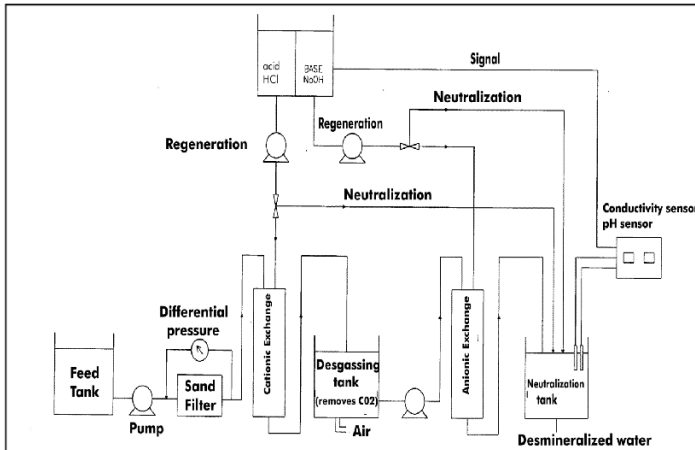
acid
HCl

BASE
NaOH

Signal

Neutralization

Regeneration

Regeneration

Neutralization

Conductivity sensor
pH sensor

Differential pressure

Cationic Exchange

Anionic Exchange

Feed Tank

Sand Filter

Pump

Desgassing tank
(removes C02)

Air

Neutralization tank

Desmineralized water